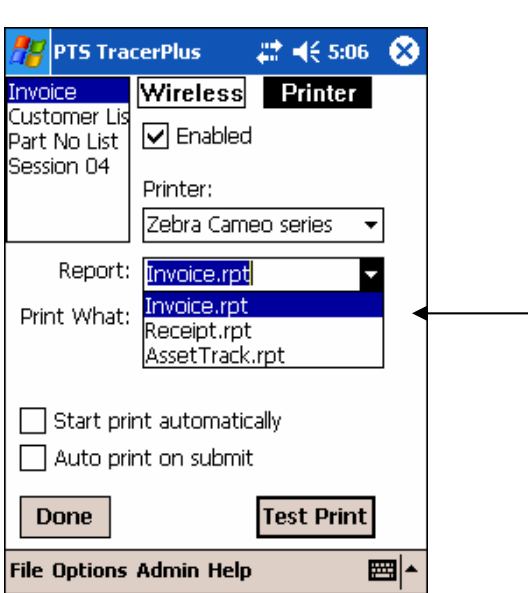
PTS TracerPlus 5:06

Invoice
Customer Lis
Part No List
Session 04

Wireless Printer

Enabled

Printer:
Zebra Cameo series

Report: Invoice.rpt

Print What:

Invoice.rpt
Receipt.rpt
AssetTrack.rpt

Start print automatically

Auto print on submit

Done

Test Print

File Options Admin Help